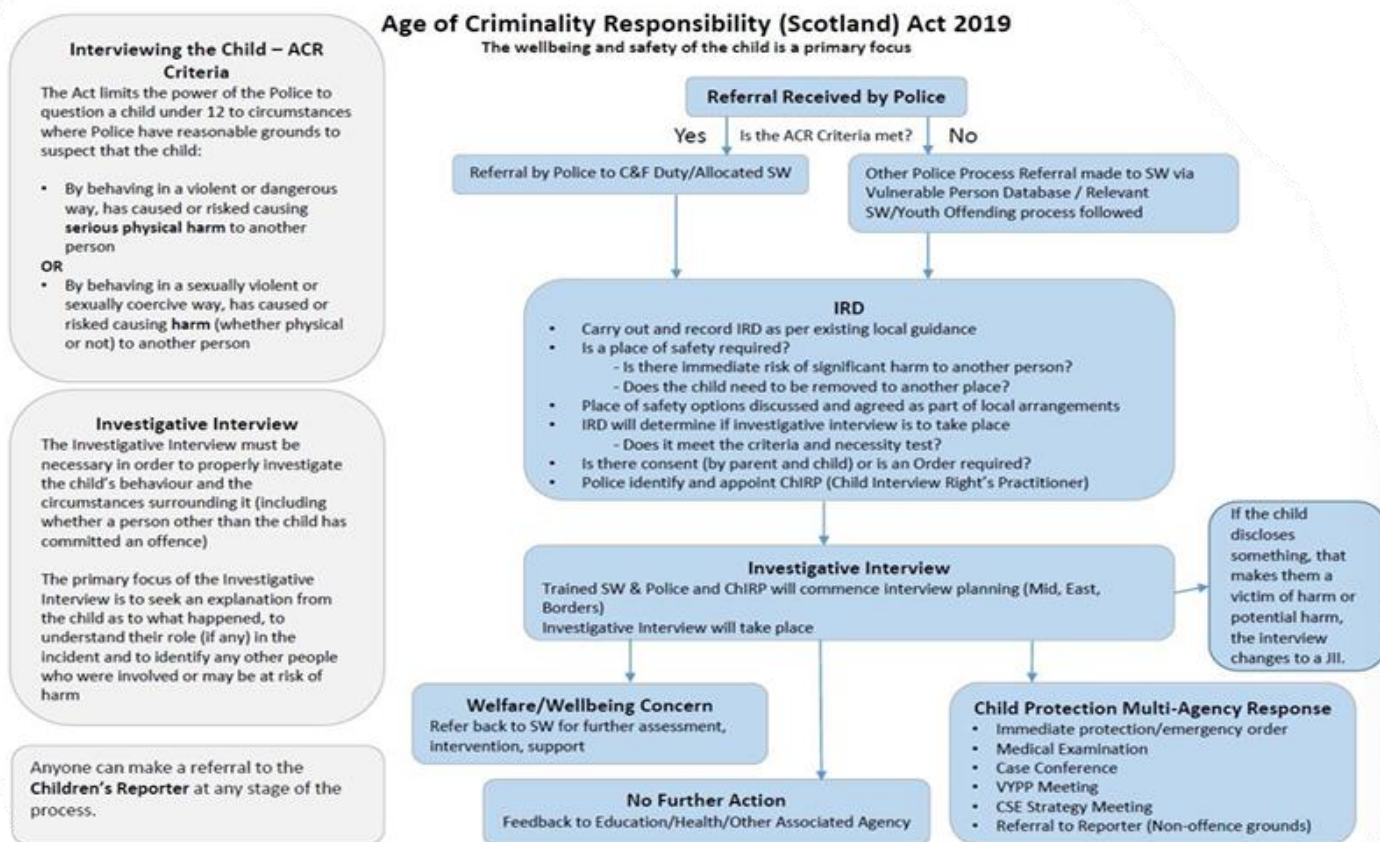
Age of Criminality Responsibility (Scotland) Act 2019
The wellbeing and safety of the child is a primary focus

Interviewing the Child – ACR Criteria
The Act limits the power of the Police to question a child under 12 to circumstances where Police have reasonable grounds to suspect that the child:

- By behaving in a violent or dangerous way, has caused or risked causing serious physical harm to another person

OR

- By behaving in a sexually violent or sexually coercive way, has caused or risked causing harm (whether physical or not) to another person

Investigative Interview
The Investigative Interview must be necessary in order to properly investigate the child's behaviour and the circumstances surrounding it (including whether a person other than the child has committed an offence)

The primary focus of the Investigative Interview is to seek an explanation from the child as to what happened, to understand their role (if any) in the incident and to identify any other people who were involved or may be at risk of harm

Anyone can make a referral to the Children's Reporter at any stage of the process.

Referral Received by Police

Yes Is the ACR Criteria met? No

Referral by Police to C&F Duty/Allocated SW

Other Police Process Referral made to SW via Vulnerable Person Database / Relevant SW/Youth Offending process followed

IRD
- Carry out and record IRD as per existing local guidance
- Is a place of safety required?
  - Is there immediate risk of significant harm to another person?
  - Does the child need to be removed to another place?
- Place of safety options discussed and agreed as part of local arrangements
- IRD will determine if investigative interview is to take place
  - Does it meet the criteria and necessity test?
- Is there consent (by parent and child) or is an Order required?
- Police identify and appoint ChIRP (Child Interview Right's Practitioner)

Investigative Interview
Trained SW & Police and ChIRP will commence interview planning (Mid, East, Borders)
Investigative Interview will take place

If the child discloses something, that makes them a victim of harm or potential harm, the interview changes to a JII.

Welfare/Wellbeing Concern
Refer back to SW for further assessment, intervention, support

No Further Action
Feedback to Education/Health/Other Associated Agency

Child Protection Multi-Agency Response
- Immediate protection/emergency order
- Medical Examination
- Case Conference
- VYPP Meeting
- CSE Strategy Meeting
- Referral to Reporter (Non-offence grounds)